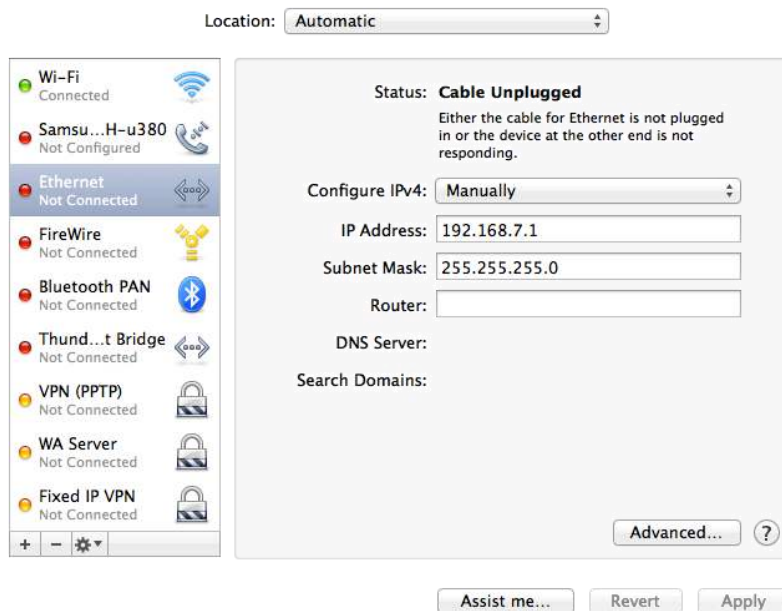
Location: Automatic

Wi-Fi
Connected

Samsu...H-u380
Not Configured

Ethernet
Not Connected

FireWire
Not Connected

Bluetooth PAN
Not Connected

Thund...t Bridge
Not Connected

VPN (PPTP)
Not Connected

WA Server
Not Connected

Fixed IP VPN
Not Connected

+ −

Status: Cable Unplugged

Either the cable for Ethernet is not plugged in or the device at the other end is not responding.

Configure IPv4: Manually

IP Address: 192.168.7.1

Subnet Mask: 255.255.255.0

Router:

DNS Server:

Search Domains:

Advanced...

?

Assist me...

Revert

Apply